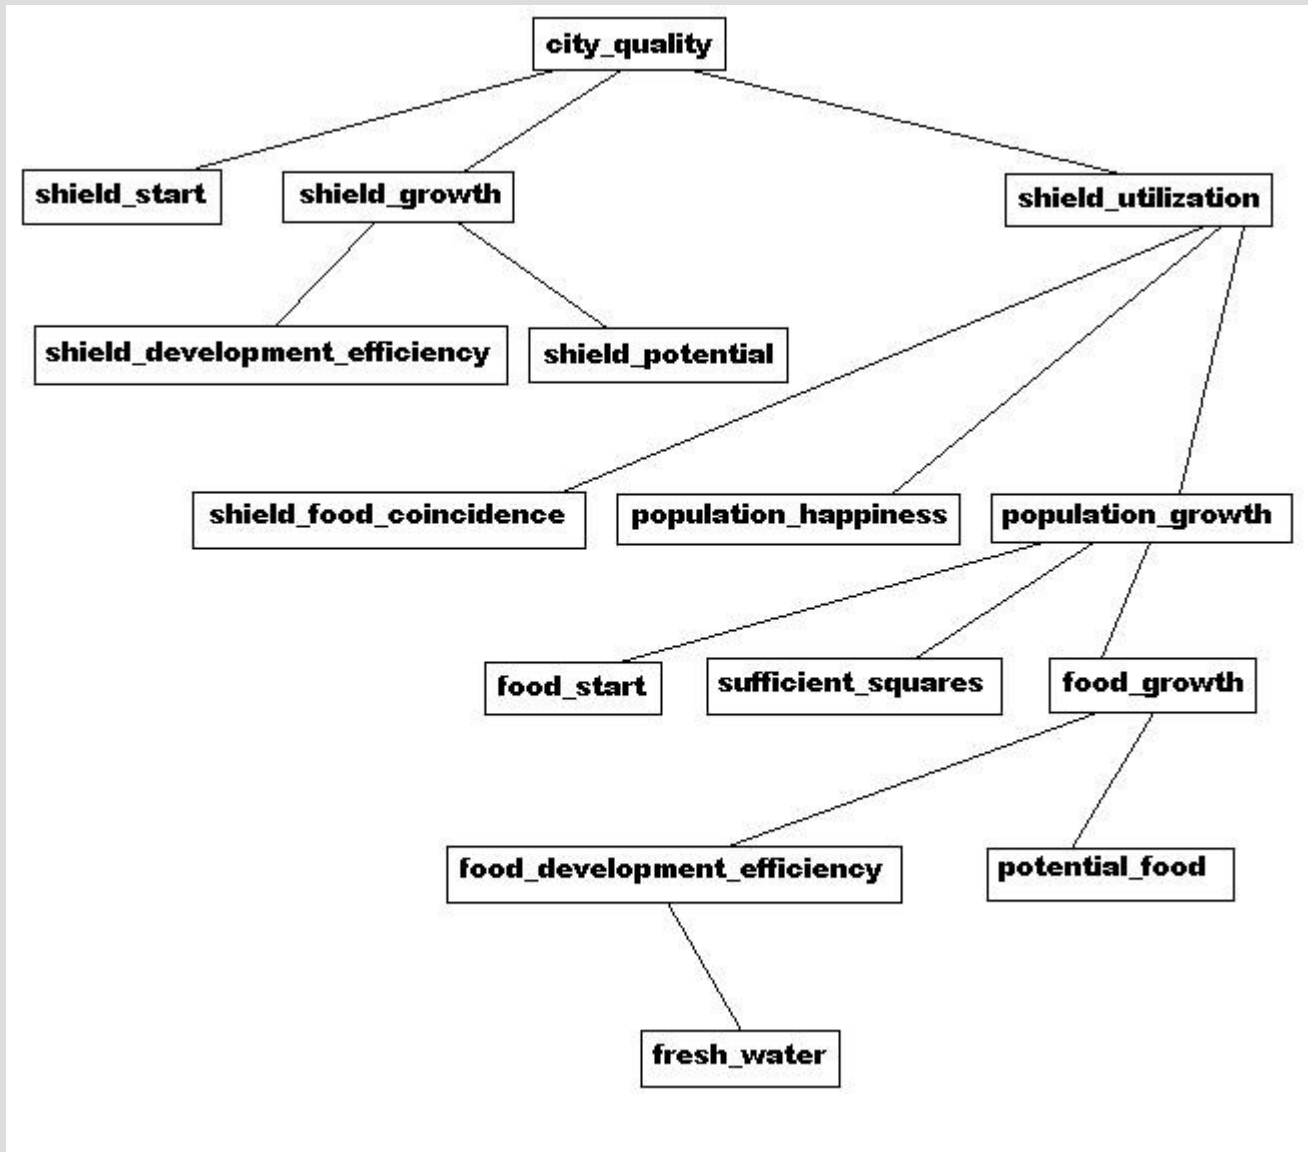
city_quality

shield_start

shield_growth

shield_utilization

shield_development_efficiency

shield_potential

shield_food_coincidence

population_happiness

population_growth

food_start

sufficient_squares

food_growth

food_development_efficiency

potential_food

fresh_water